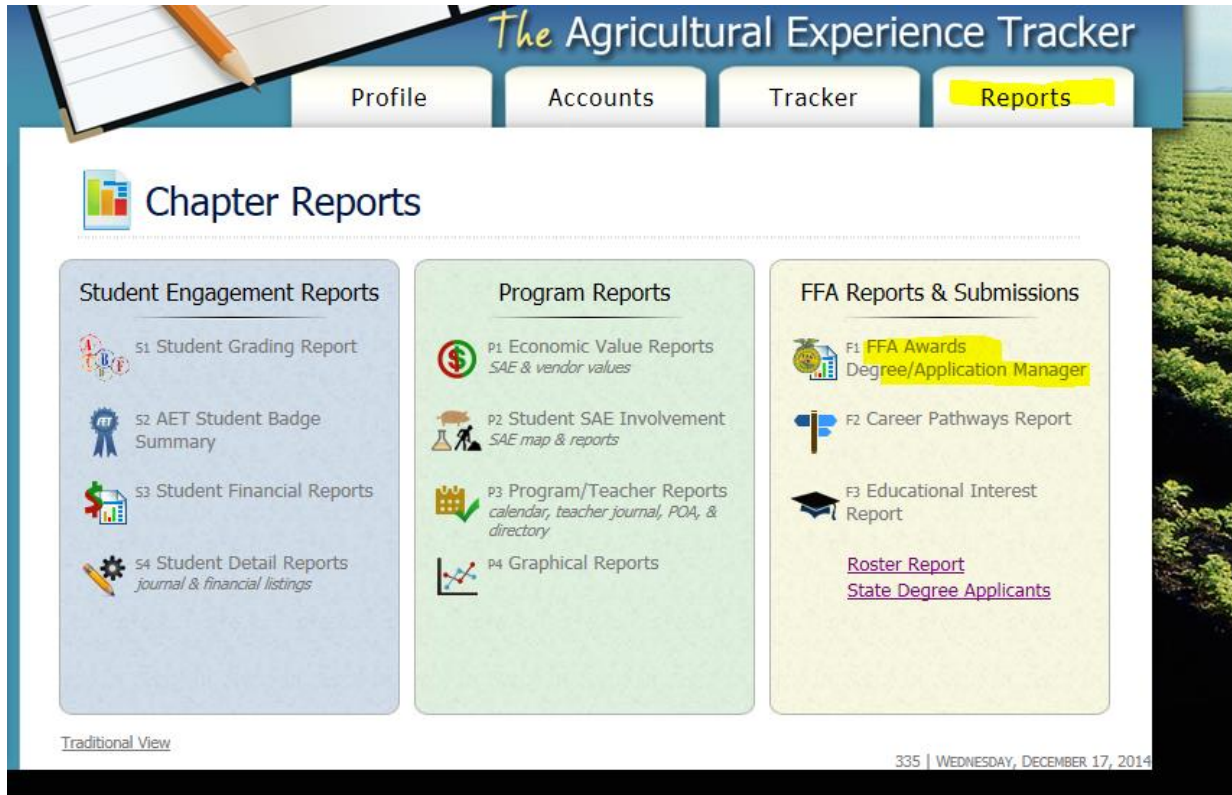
The Agricultural Experience Tracker

Profile
Accounts
Tracker
Reports

Chapter Reports

Student Engagement Reports

S1 Student Grading Report

S2 AET Student Badge Summary

S3 Student Financial Reports

S4 Student Detail Reports
journal & financial listings

Program Reports

P1 Economic Value Reports
SAE & vendor values

P2 Student SAE Involvement
SAE map & reports

P3 Program/Teacher Reports
calendar, teacher journal, POA, & directory

P4 Graphical Reports

FFA Reports & Submissions

F1 FFA Awards Degree/Application Manager

F2 Career Pathways Report

F3 Educational Interest Report

Roster Report
State Degree Applicants

Traditional View

335 | Wednesday, December 17, 2014